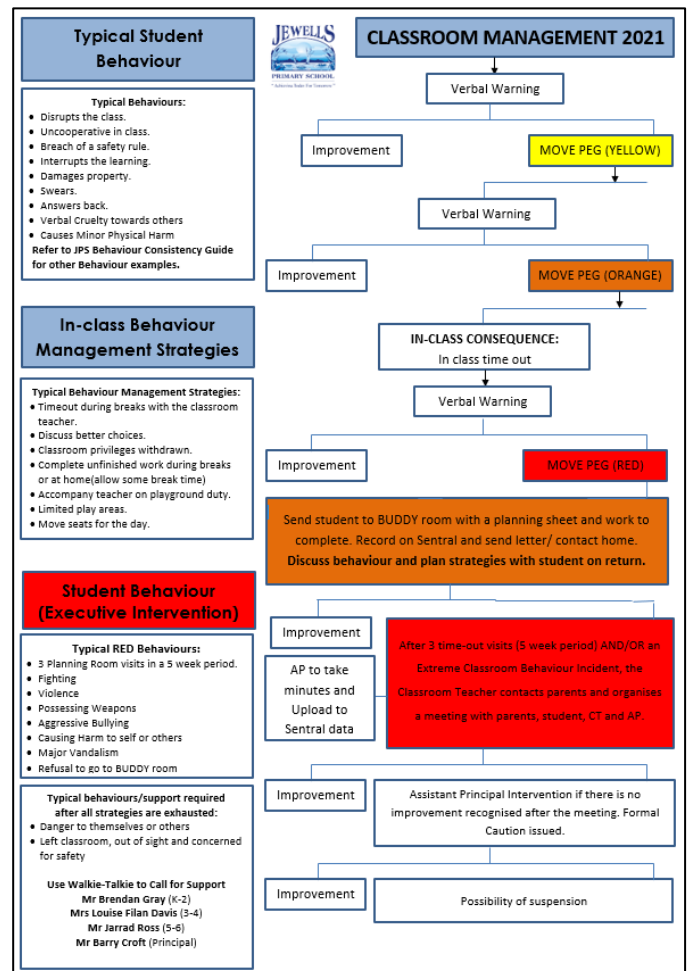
Typical Student Behaviour

Typical Behaviours:
- Disrupts the class.
- Uncooperative in class.
- Breach of a safety rule.
- Interrupts the learning.
- Damages property.
- Swears.
- Answers back.
- Verbal Cruelty towards others
- Causes Minor Physical Harm

Refer to JPS Behaviour Consistency Guide for other Behaviour examples.

In-class Behaviour Management Strategies

Typical Behaviour Management Strategies:
- Timeout during breaks with the classroom teacher.
- Discuss better choices.
- Classroom privileges withdrawn.
- Complete unfinished work during breaks or at home(allow some break time)
- Accompany teacher on playground duty.
- Limited play areas.
- Move seats for the day.

Student Behaviour (Executive Intervention)

Typical RED Behaviours:
- 3 Planning Room visits in a 5 week period.
- Fighting
- Violence
- Possessing Weapons
- Aggressive Bullying
- Causing Harm to self or others
- Major Vandalism
- Refusal to go to BUDDY room

Typical behaviours/support required after all strategies are exhausted:
- Danger to themselves or others
- Left classroom, out of sight and concerned for safety

Use Walkie-Talkie to Call for Support
Mr Brendan Gray (K-2)
Mrs Louise Filan Davis (3-4)
Mr Jarrad Ross (5-6)
Mr Barry Croft (Principal)

JEWELLS PRIMARY SCHOOL
"Achieving Today For Tomorrow"

CLASSROOM MANAGEMENT 2021

Verbal Warning

Improvement

MOVE PEG (YELLOW)

Verbal Warning

Improvement

MOVE PEG (ORANGE)

IN-CLASS CONSEQUENCE:
In class time out

Verbal Warning

Improvement

MOVE PEG (RED)

Send student to BUDDY room with a planning sheet and work to complete. Record on Sentral and send letter/ contact home. Discuss behaviour and plan strategies with student on return.

Improvement

AP to take minutes and Upload to Sentral data

After 3 time-out visits (5 week period) AND/OR an Extreme Classroom Behaviour Incident, the Classroom Teacher contacts parents and organises a meeting with parents, student, CT and AP.

Improvement

Assistant Principal Intervention if there is no improvement recognised after the meeting. Formal Caution issued.

Improvement

Possibility of suspension